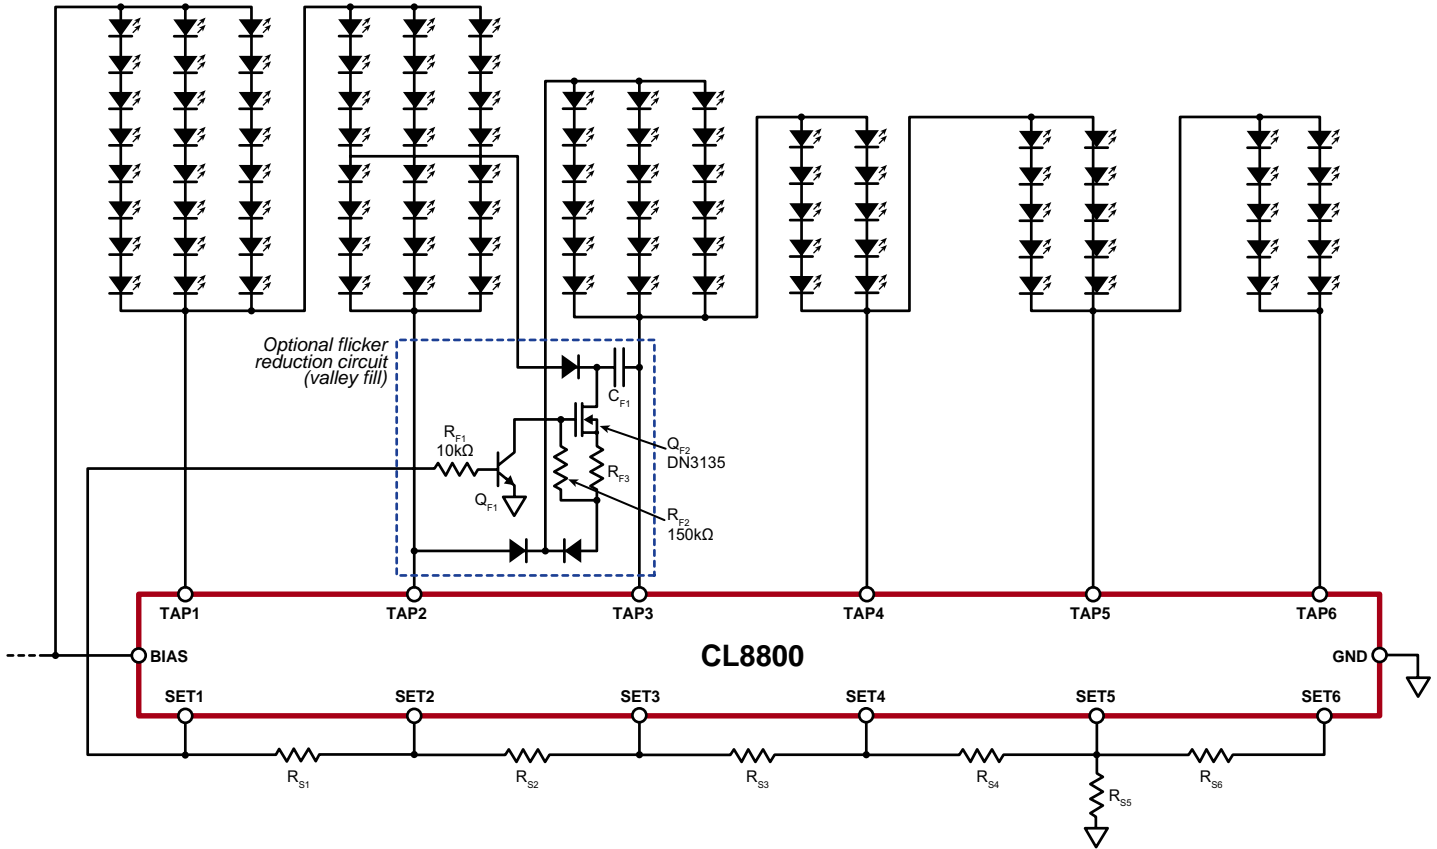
Optional flicker reduction circuit (valley fill)

$C_{F1}$

$R_{F1}$
10kΩ

$Q_{F2}$
DN3135

$R_{F3}$

$Q_{F1}$

$R_{F2}$
150kΩ

TAP1
TAP2
TAP3
TAP4
TAP5
TAP6

BIAS

CL8800

GND

SET1
SET2
SET3
SET4
SET5
SET6

$R_{S1}$
$R_{S2}$
$R_{S3}$
$R_{S4}$
$R_{S5}$
$R_{S6}$